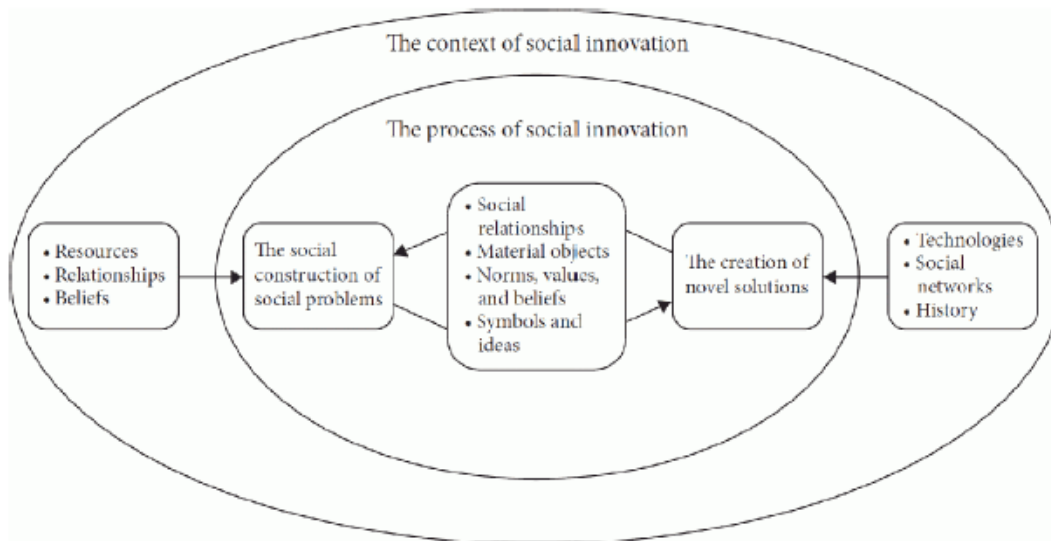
The context of social innovation

The process of social innovation

• Resources
• Relationships
• Beliefs

The social construction of social problems

• Social relationships
• Material objects
• Norms, values, and beliefs
• Symbols and ideas

The creation of novel solutions

• Technologies
• Social networks
• History